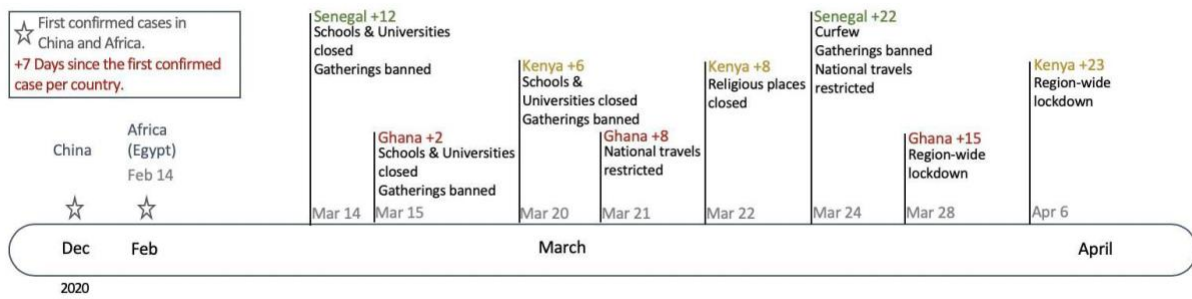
☆ First confirmed cases in China and Africa.
+7 Days since the first confirmed case per country.

China

Africa (Egypt) Feb 14

☆ ☆

Senegal +12
Schools & Universities closed
Gatherings banned

Mar 14

Ghana +2
Schools & Universities closed
Gatherings banned

Mar 15

Kenya +6
Schools & Universities closed
Gatherings banned

Mar 20

Ghana +8
National travels restricted

Mar 21

Kenya +8
Religious places closed

Mar 22

Senegal +22
Curfew
Gatherings banned
National travels restricted

Mar 24

Ghana +15
Region-wide lockdown

Mar 28

Kenya +23
Region-wide lockdown

Apr 6

Dec Feb March April

2020